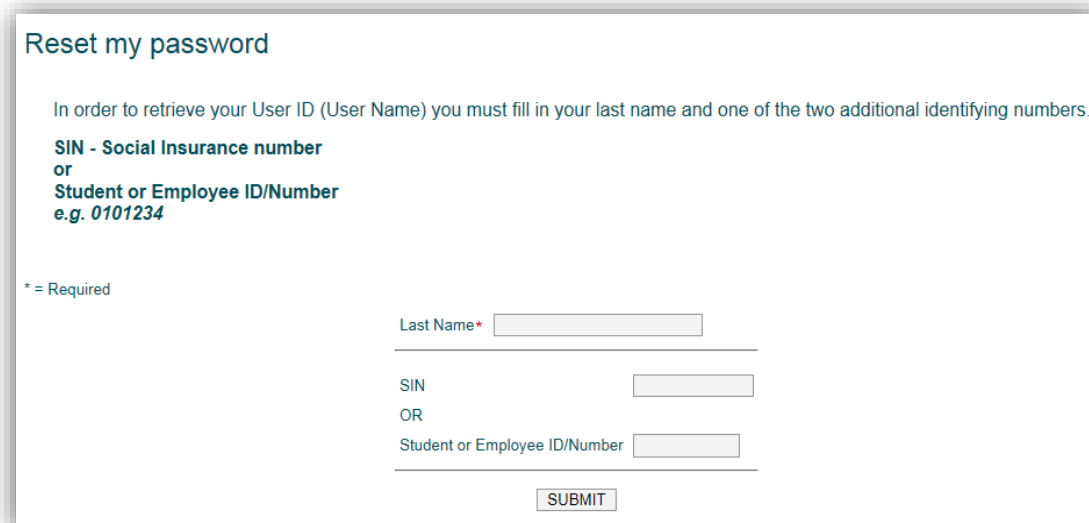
Reset my password

In order to retrieve your User ID (User Name) you must fill in your last name and one of the two additional identifying numbers.

SIN - Social Insurance number
or
Student or Employee ID/Number
e.g. 0101234

* = Required

Last Name*

SIN
OR
Student or Employee ID/Number

SUBMIT